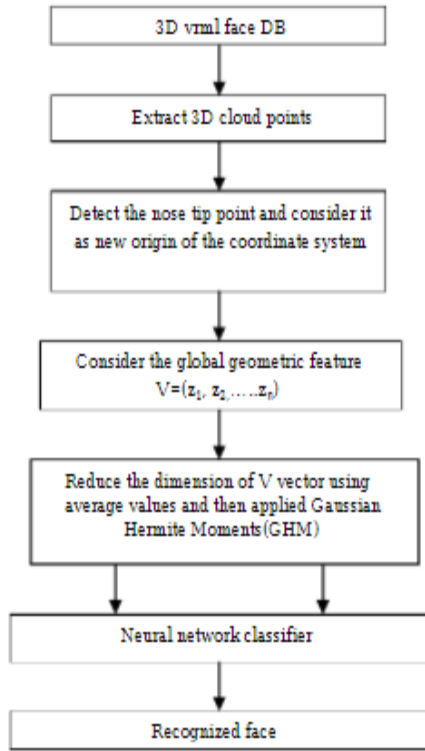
3D vrml face DB

Extract 3D cloud points

Detect the nose tip point and consider it as new origin of the coordinate system

Consider the global geometric feature $V=(z_1, z_2, \ldots . z_n)$

Reduce the dimension of V vector using average values and then applied Gaussian Hermite Moments(GHM)

Neural network classifier

Recognized face